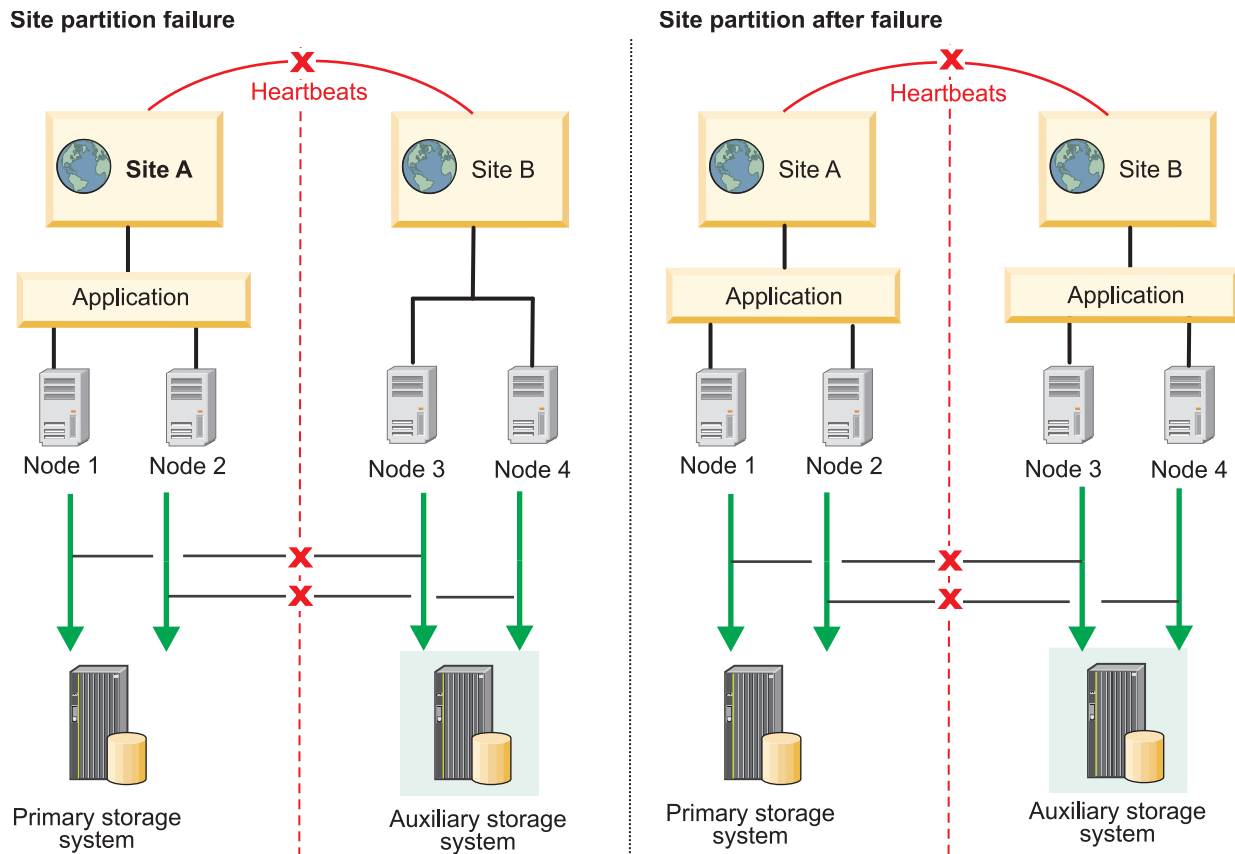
Site partition failure

Heartbeats

Site A

Site B

Application

Node 1

Node 2

Node 3

Node 4

Primary storage system

Auxiliary storage system

Site partition after failure

Heartbeats

Site A

Site B

Application

Application

Node 1

Node 2

Node 3

Node 4

Primary storage system

Auxiliary storage system